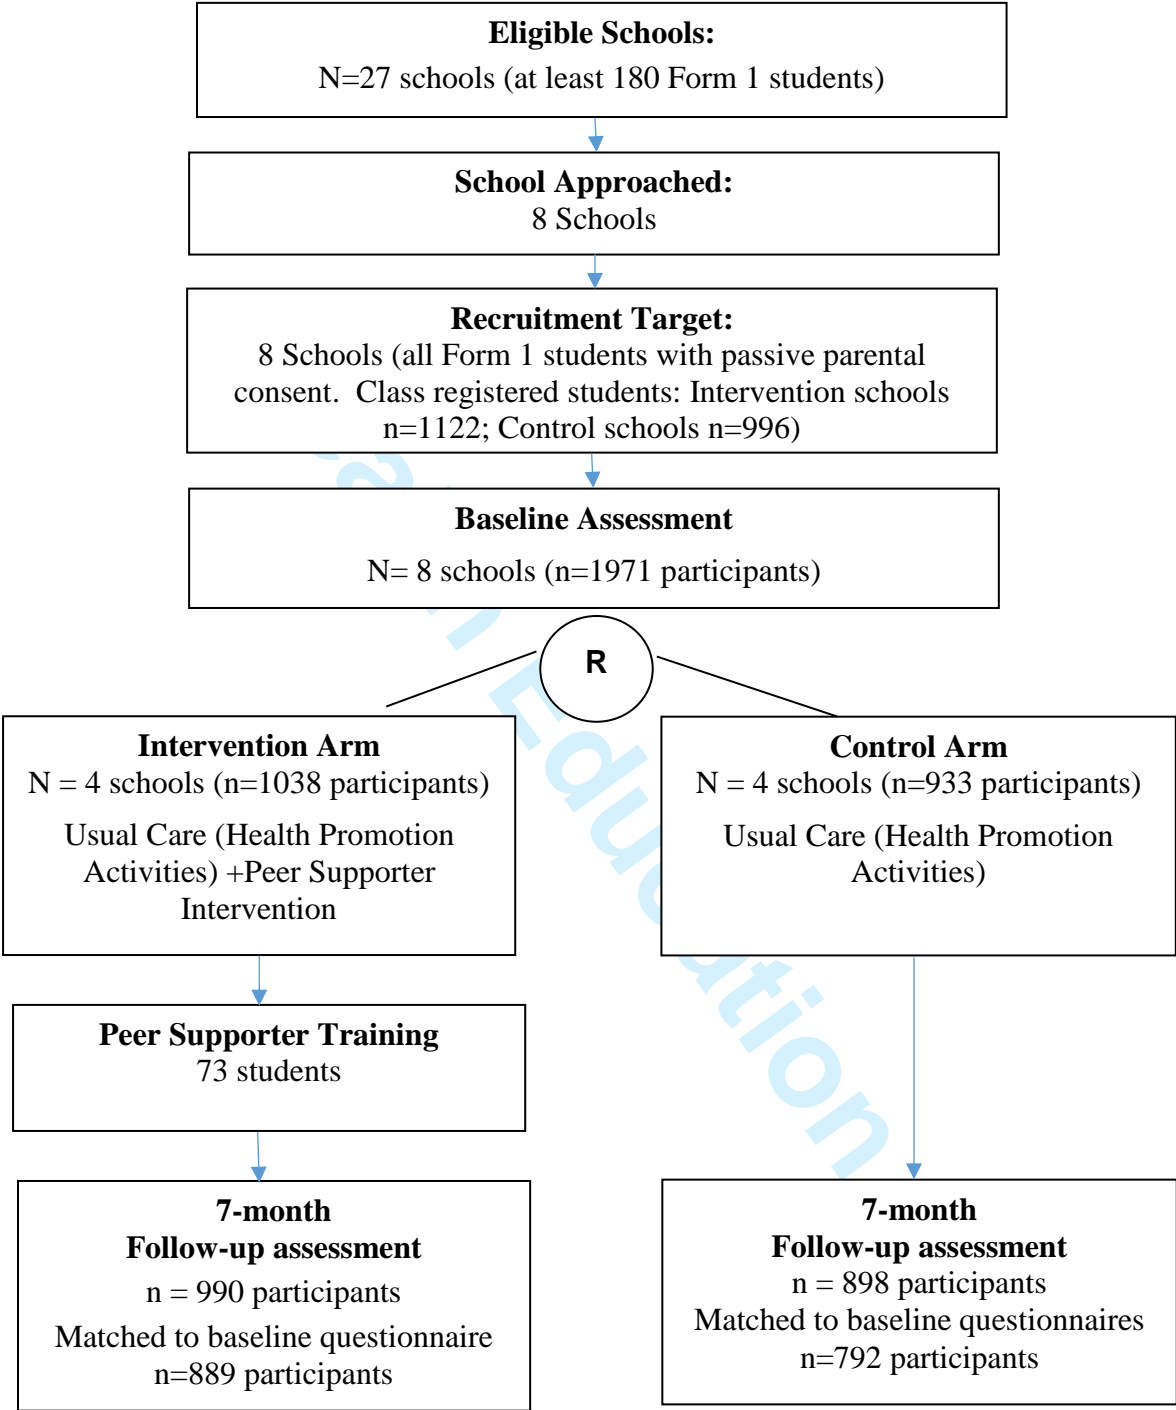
**Eligible Schools:**
N=27 schools (at least 180 Form 1 students)

**School Approached:**
8 Schools

**Recruitment Target:**
8 Schools (all Form 1 students with passive parental consent. Class registered students: Intervention schools n=1122; Control schools n=996)

**Baseline Assessment**
N= 8 schools (n=1971 participants)

R

**Intervention Arm**
N = 4 schools (n=1038 participants)
Usual Care (Health Promotion Activities) +Peer Supporter Intervention

**Control Arm**
N = 4 schools (n=933 participants)
Usual Care (Health Promotion Activities)

**Peer Supporter Training**
73 students

**7-month**
**Follow-up assessment**
n = 990 participants
Matched to baseline questionnaire
n=889 participants

**7-month**
**Follow-up assessment**
n = 898 participants
Matched to baseline questionnaires
n=792 participants

Health Education